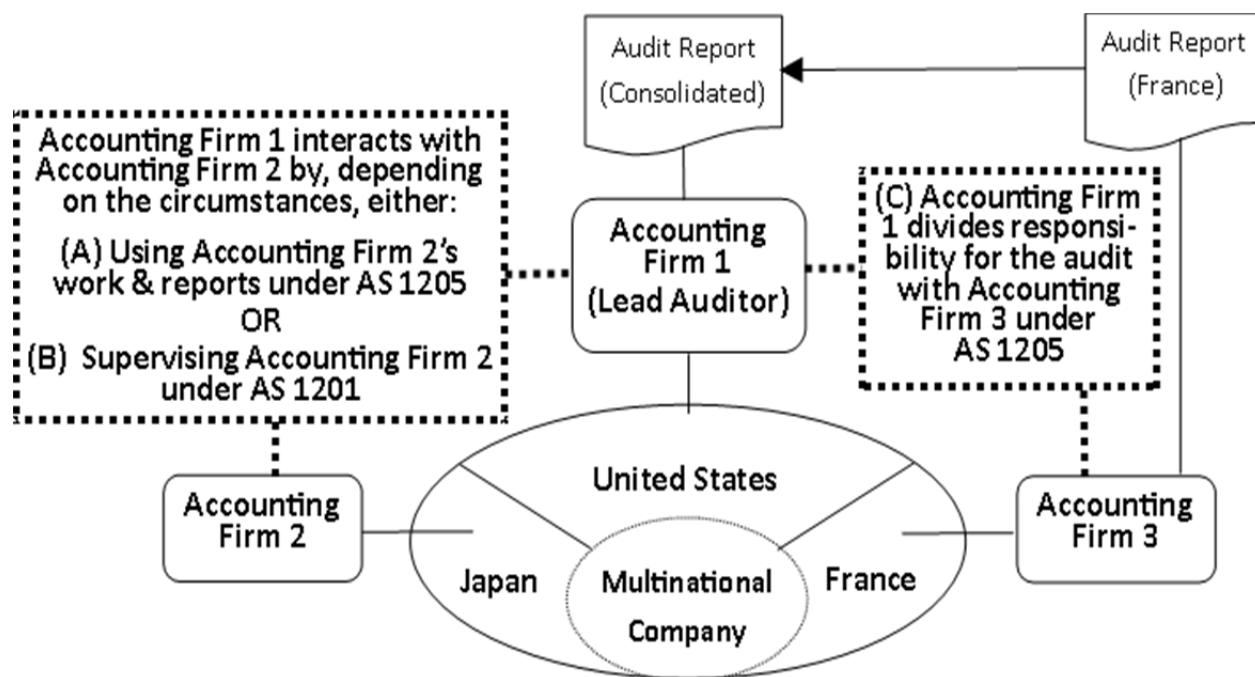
Audit Report (Consolidated)

Audit Report (France)

Accounting Firm 1 interacts with Accounting Firm 2 by, depending on the circumstances, either:

(A) Using Accounting Firm 2's work & reports under AS 1205
OR
(B) Supervising Accounting Firm 2 under AS 1201

Accounting Firm 1 (Lead Auditor)

(C) Accounting Firm 1 divides responsibility for the audit with Accounting Firm 3 under AS 1205

Accounting Firm 2

United States

Japan

Multinational Company

France

Accounting Firm 3